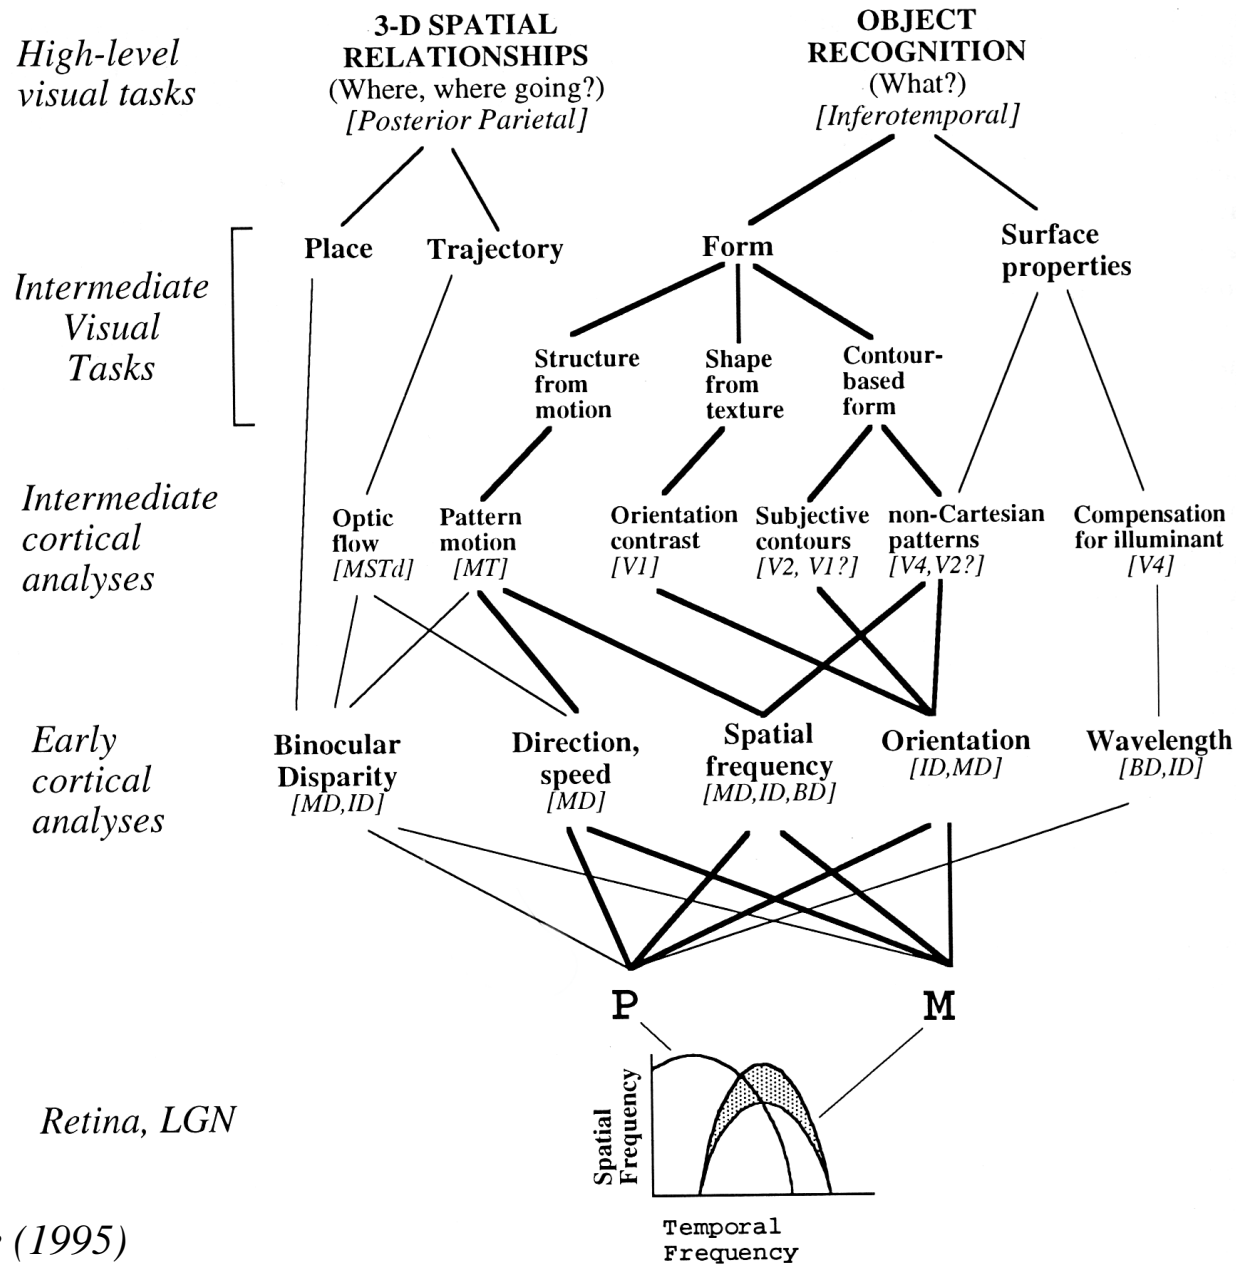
High-level visual tasks

3-D SPATIAL RELATIONSHIPS
(Where, where going?)
[Posterior Parietal]

OBJECT RECOGNITION
(What?)
[Inferotemporal]

Intermediate Visual Tasks

Place

Trajectory

Form

Surface properties

Structure from motion

Shape from texture

Contour-based form

Intermediate cortical analyses

Optic flow
[MSTd]

Pattern motion
[MT]

Orientation contrast
[V1]

Subjective contours
[V2, V1?]

non-Cartesian patterns
[V4,V2?]

Compensation for illuminant
[V4]

Early cortical analyses

Binocular Disparity
[MD,ID]

Direction, speed
[MD]

Spatial frequency
[MD,ID,BD]

Orientation
[ID,MD]

Wavelength
[BD,ID]

P

M

Retina, LGN

Spatial Frequency

Temporal Frequency

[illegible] (1995)